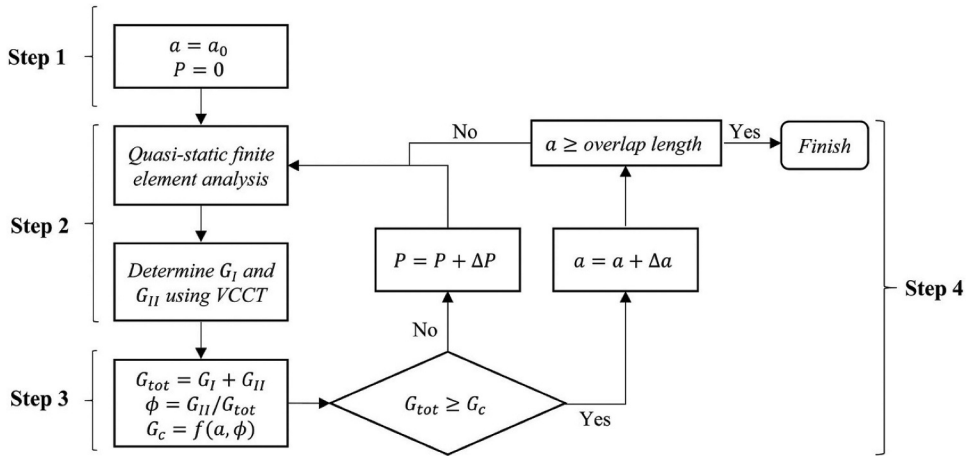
Step 1

$a = a_0$
$P = 0$

Step 2

Quasi-static finite element analysis

Determine $G_I$ and $G_{II}$ using VCCT

Step 3

$G_{tot} = G_I + G_{II}$
$\phi = G_{II}/G_{tot}$
$G_c = f(a, \phi)$

$G_{tot} \geq G_c$

No

Yes

$P = P + \Delta P$

$a = a + \Delta a$

No

$a \geq overlap\ length$

Yes

Finish

Step 4